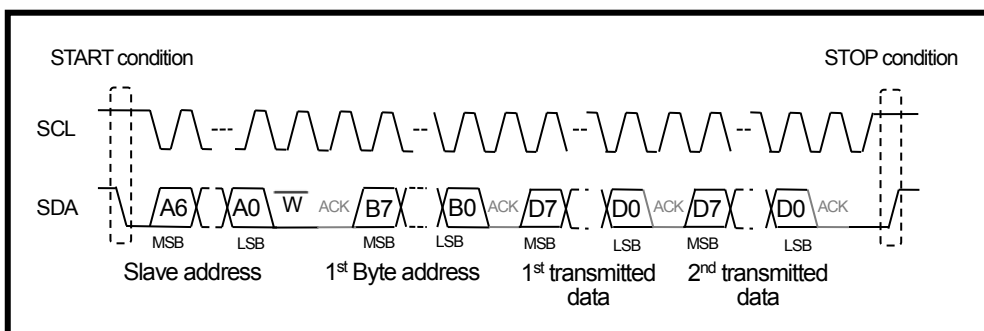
START condition

STOP condition

SCL

SDA

A6

A0

$\overline{W}$

ACK

B7

B0

ACK

D7

D0

ACK

D7

D0

ACK

MSB

LSB

MSB

LSB

MSB

LSB

MSB

LSB

Slave address

1$^{st}$ Byte address

1$^{st}$ transmitted data

2$^{nd}$ transmitted data